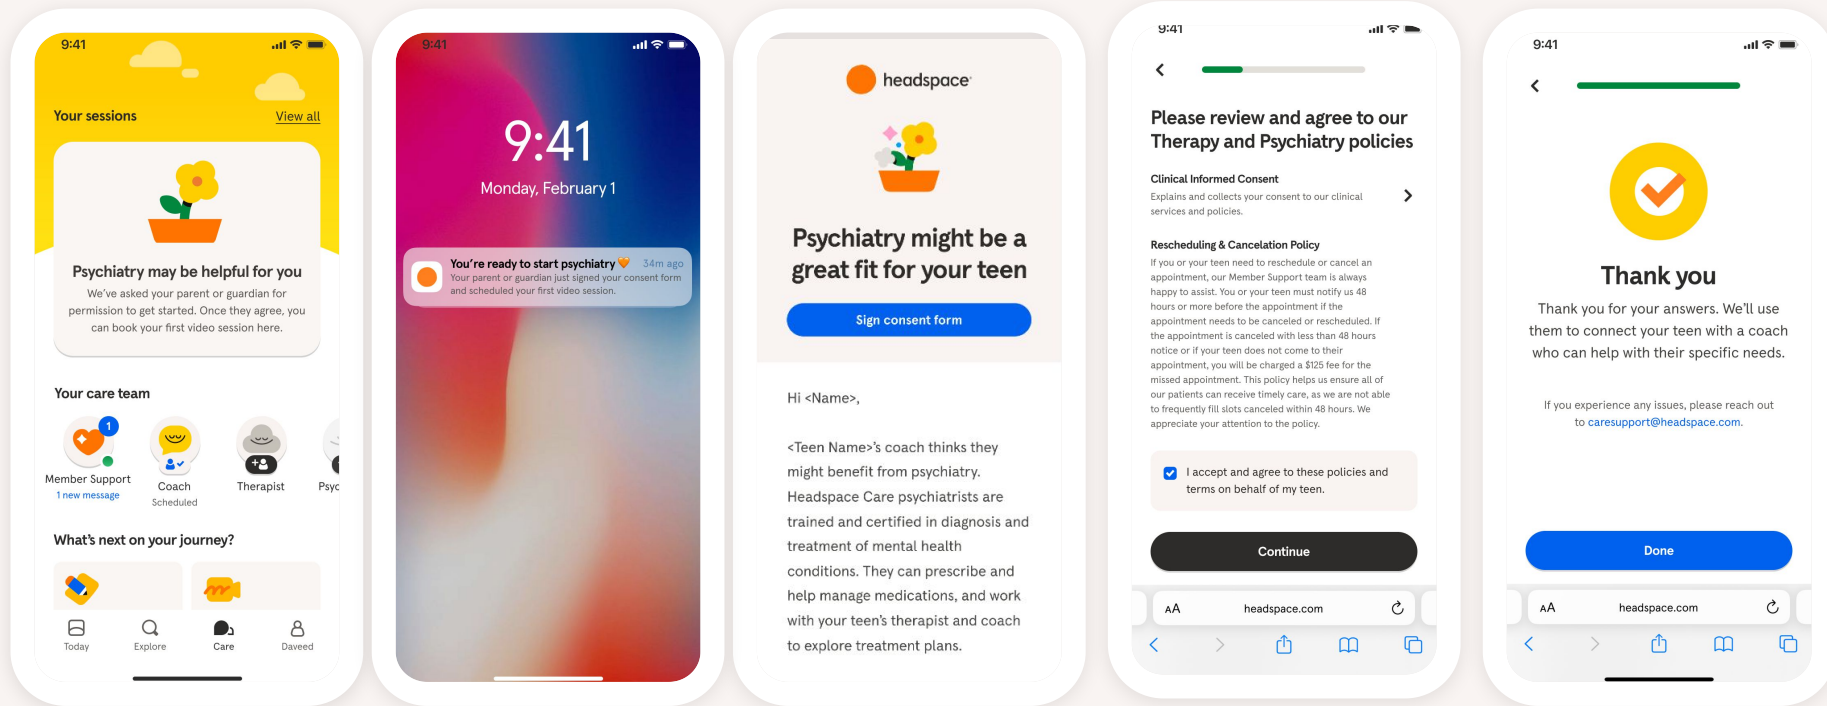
9:41

Your sessions

View all

Psychiatry may be helpful for you

We've asked your parent or guardian for permission to get started. Once they agree, you can book your first video session here.

Your care team

1

Member Support

1 new message

Coach

Scheduled

Therapist

Psyc

What's next on your journey?

Today

Explore

Care

Daveed

9:41

9:41

Monday, February 1

You're ready to start psychiatry 🧡

34m ago

Your parent or guardian just signed your consent form and scheduled your first video session.

headspace

Psychiatry might be a great fit for your teen

Sign consent form

Hi <Name>,

<Teen Name>'s coach thinks they might benefit from psychiatry. Headspace Care psychiatrists are trained and certified in diagnosis and treatment of mental health conditions. They can prescribe and help manage medications, and work with your teen's therapist and coach to explore treatment plans.

9:41

Please review and agree to our Therapy and Psychiatry policies

Clinical Informed Consent

Explains and collects your consent to our clinical services and policies.

Rescheduling & Cancelation Policy

If you or your teen need to reschedule or cancel an appointment, our Member Support team is always happy to assist. You or your teen must notify us 48 hours or more before the appointment if the appointment needs to be canceled or rescheduled. If the appointment is canceled with less than 48 hours notice or if your teen does not come to their appointment, you will be charged a $125 fee for the missed appointment. This policy helps us ensure all of our patients can receive timely care, as we are not able to frequently fill slots canceled within 48 hours. We appreciate your attention to the policy.

I accept and agree to these policies and terms on behalf of my teen.

Continue

AA

headspace.com

9:41

Thank you

Thank you for your answers. We'll use them to connect your teen with a coach who can help with their specific needs.

If you experience any issues, please reach out to caresupport@headspace.com.

Done

AA

headspace.com